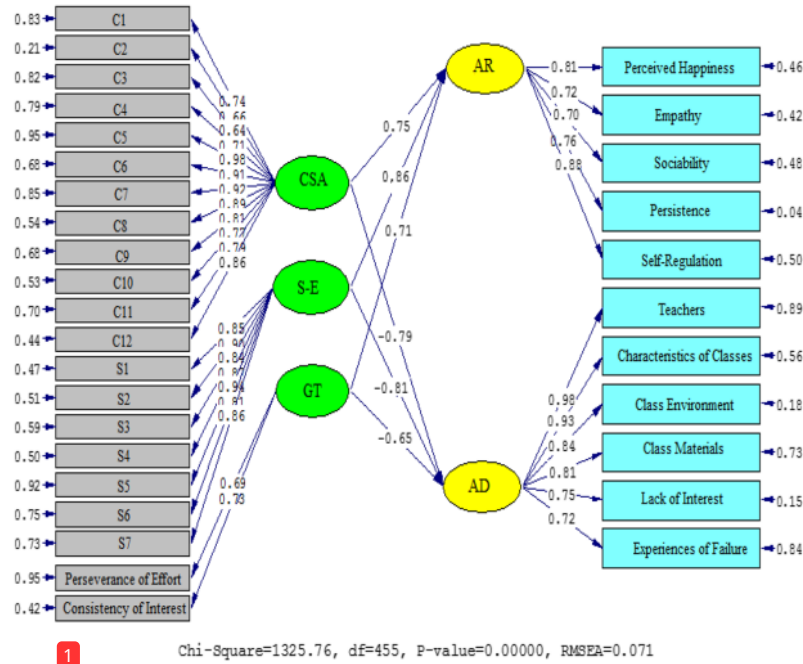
0.83 C1
0.21 C2
0.82 C3
0.79 C4
0.95 C5
0.68 C6
0.85 C7
0.54 C8
0.68 C9
0.53 C10
0.70 C11
0.44 C12
0.47 S1
0.51 S2
0.59 S3
0.50 S4
0.92 S5
0.75 S6
0.73 S7
0.95 Perseverance of Effort
0.42 Consistency of Interest

0.74
0.66
0.64
0.71
0.98
0.91
0.92
0.89
0.81
0.77
0.74
0.86

0.85
0.90
0.84
0.87
0.94
0.81
0.86

0.69
0.73

CSA
S-E
GT

0.75
0.86
0.71
-0.79
-0.81
-0.65

AR
AD

0.81
0.72
0.70
0.76
0.88

Perceived Happiness 0.46
Empathy 0.42
Sociability 0.48
Persistence 0.04
Self-Regulation 0.50

0.98
0.93
0.84
0.81
0.75
0.72

Teachers 0.89
Characteristics of Classes 0.56
Class Environment 0.18
Class Materials 0.73
Lack of Interest 0.15
Experiences of Failure 0.84

1

Chi-Square=1325.76, df=455, P-value=0.00000, RMSEA=0.071